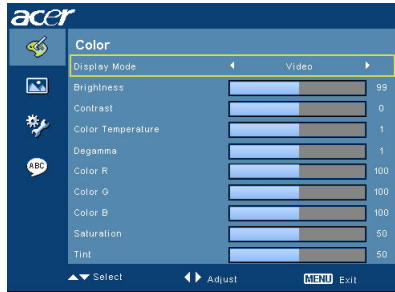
acer

ABC

Color

| | | |
|---|---|---|
| Display Mode | ◀ Video ▶ | |
| Brightness | | 99 |
| Contrast | | 0 |
| Color Temperature | | 1 |
| Degamma | | 1 |
| Color R | | 100 |
| Color G | | 100 |
| Color B | | 100 |
| Saturation | | 50 |
| Tint | | 50 |

▲▼ Select ◀▶ Adjust MENU Exit